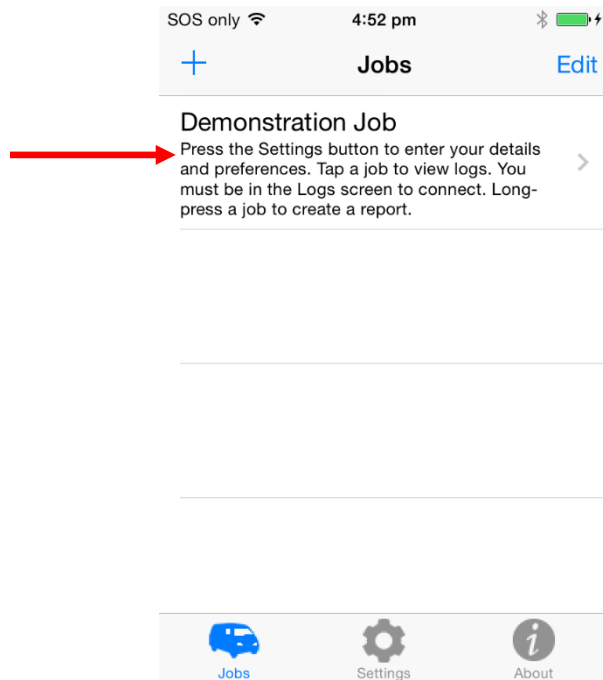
SOS only 4:52 pm

+ Jobs Edit

Demonstration Job
Press the Settings button to enter your details and preferences. Tap a job to view logs. You must be in the Logs screen to connect. Long-press a job to create a report.

Jobs Settings About